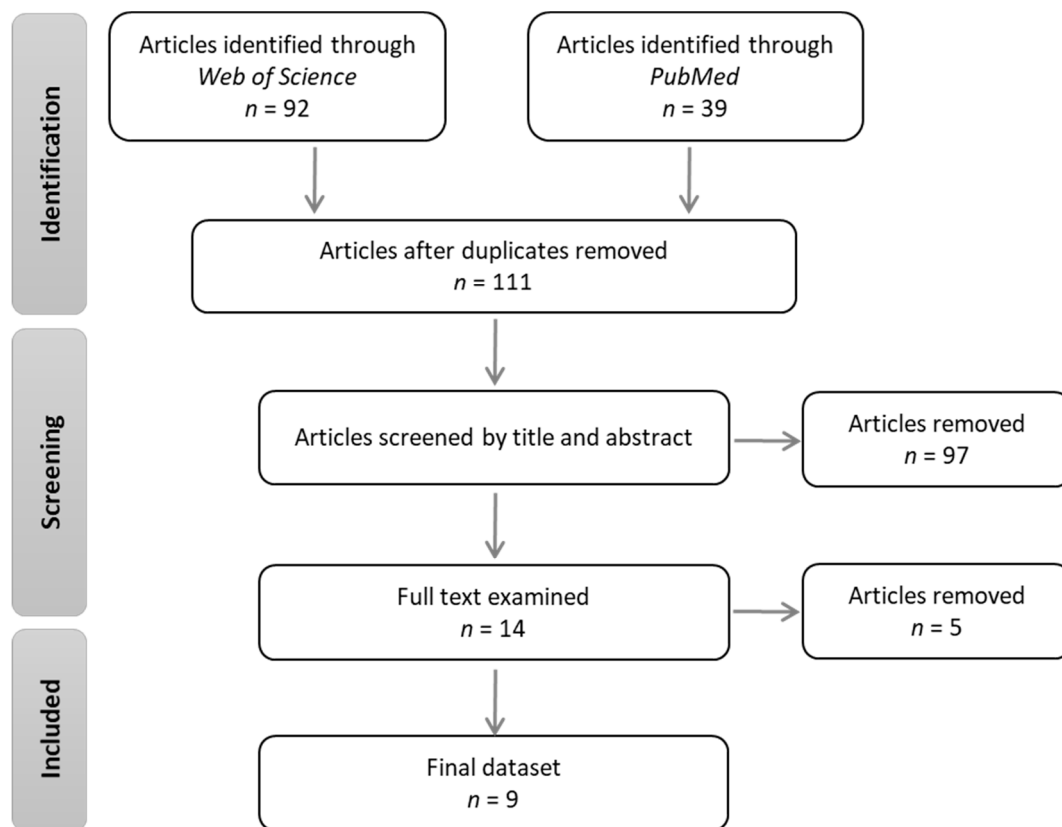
Identification

Articles identified through Web of Science
$n$ = 92

Articles identified through PubMed
$n$ = 39

Articles after duplicates removed
$n$ = 111

Screening

Articles screened by title and abstract

Articles removed
$n$ = 97

Full text examined
$n$ = 14

Articles removed
$n$ = 5

Included

Final dataset
$n$ = 9